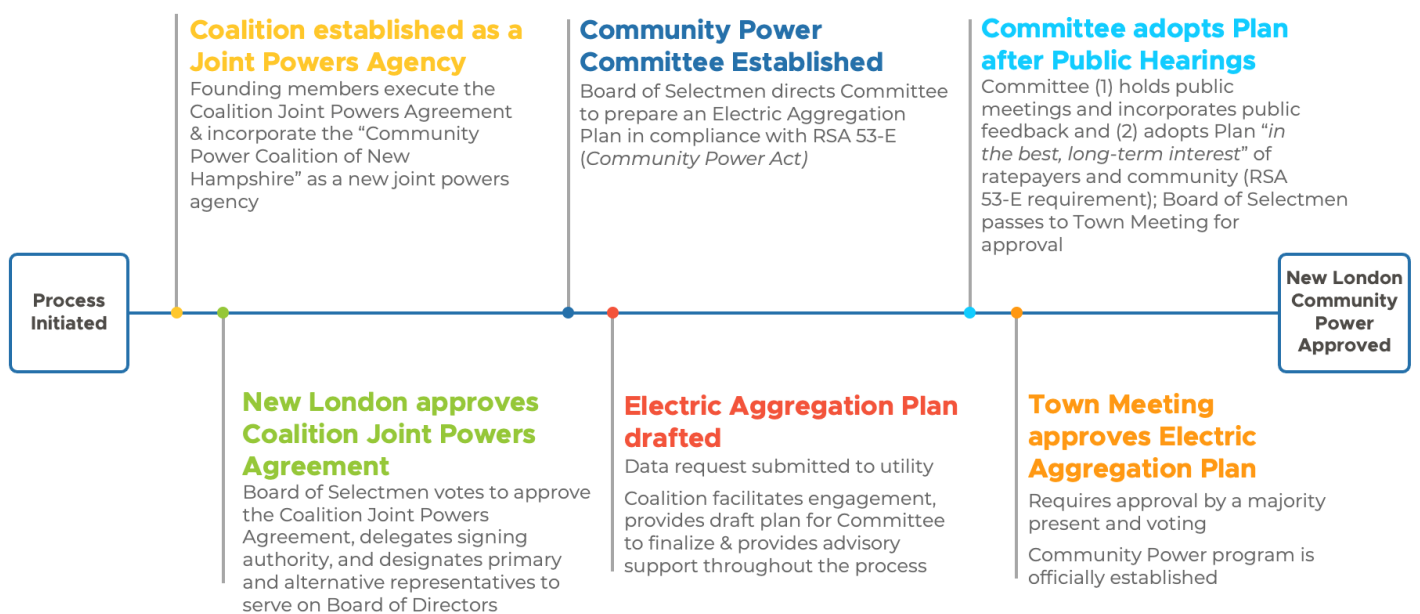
Process Initiated

Coalition established as a Joint Powers Agency
Founding members execute the Coalition Joint Powers Agreement & incorporate the "Community Power Coalition of New Hampshire" as a new joint powers agency

New London approves Coalition Joint Powers Agreement
Board of Selectmen votes to approve the Coalition Joint Powers Agreement, delegates signing authority, and designates primary and alternative representatives to serve on Board of Directors

Community Power Committee Established
Board of Selectmen directs Committee to prepare an Electric Aggregation Plan in compliance with RSA 53-E (*Community Power Act*)

Electric Aggregation Plan drafted
Data request submitted to utility

Coalition facilitates engagement, provides draft plan for Committee to finalize & provides advisory support throughout the process

Committee adopts Plan after Public Hearings
Committee (1) holds public meetings and incorporates public feedback and (2) adopts Plan "*in the best, long-term interest*" of ratepayers and community (RSA 53-E requirement); Board of Selectmen passes to Town Meeting for approval

Town Meeting approves Electric Aggregation Plan
Requires approval by a majority present and voting

Community Power program is officially established

New London Community Power Approved